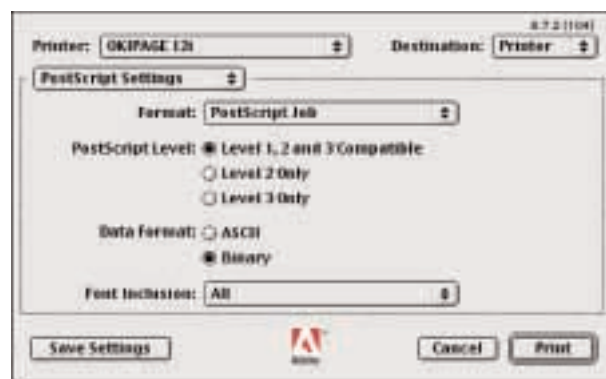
8.7.2 (104)

Printer: OKIPAGE 12i Destination: Printer

PostScript Settings

Format: PostScript Job

PostScript Level: Level 1, 2 and 3 Compatible

Level 2 Only

Level 3 Only

Data Format: ASCII

Binary

Font Inclusion: All

Save Settings

Adobe

Cancel Print